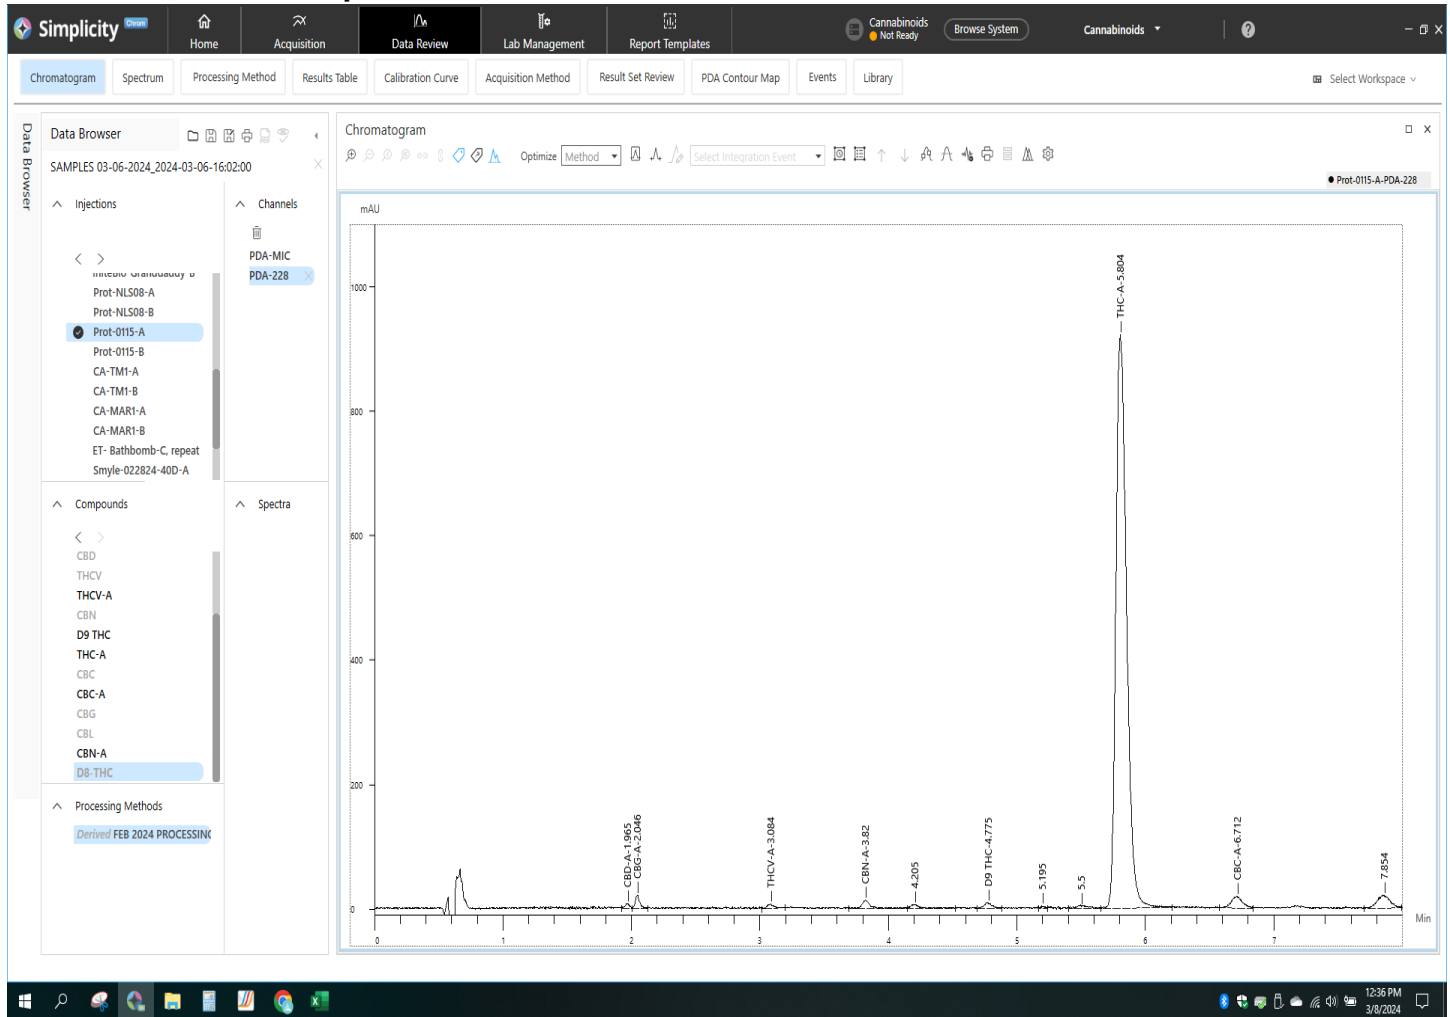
Simplicity Chrom

Home

Acquisition

Data Review

Lab Management

Report Templates

Cannabinoids
Not Ready

Browse System

Cannabinoids

Chromatogram

Spectrum

Processing Method

Results Table

Calibration Curve

Acquisition Method

Result Set Review

PDA Contour Map

Events

Library

Select Workspace

Data Browser

Data Browser

SAMPLES 03-06-2024_2024-03-06-16:02:00

Injections

Channels

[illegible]

Prot-NLS08-A

Prot-NLS08-B

Prot-0115-A

Prot-0115-B

CA-TM1-A

CA-TM1-B

CA-MAR1-A

CA-MAR1-B

ET- Bathbomb-C, repeat

Smyle-022824-40D-A

PDA-MIC

PDA-228

Compounds

Spectra

CBD

THCV

THCV-A

CBN

D9 THC

THC-A

CBC

CBC-A

CBG

CBL

CBN-A

D8-THC

Processing Methods

Derived FEB 2024 PROCESSIN(

Chromatogram

Optimize Method

Select Integration Event

Prot-0115-A-PDA-228

mAU

1000

800

600

400

200

0

THC-A-5.804

CBD-A-1.965

CBG-A-2.046

THCV-A-3.084

CBN-A-3.82

4.205

D9 THC-4.775

5.195

5.5

CBC-A-6.712

7.854

0

1

2

3

4

5

6

7

Min

12:36 PM
3/8/2024